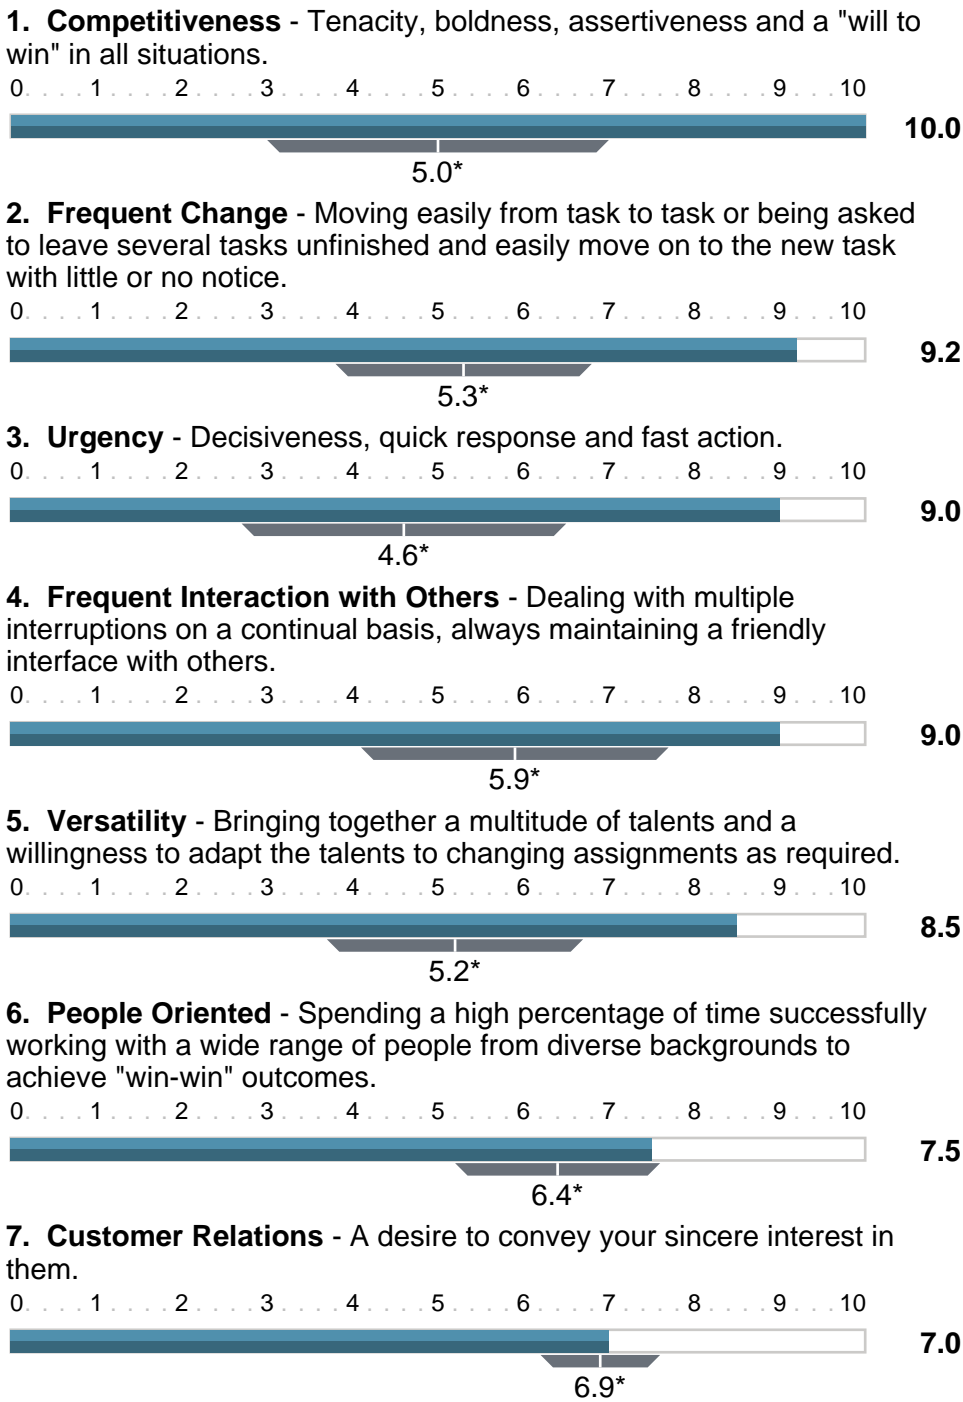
1. **Competitiveness** - Tenacity, boldness, assertiveness and a "will to win" in all situations.

0 . . . 1 . . . 2 . . . 3 . . . 4 . . . 5 . . . 6 . . . 7 . . . 8 . . . 9 . . . 10

**10.0**

5.0*

2. **Frequent Change** - Moving easily from task to task or being asked to leave several tasks unfinished and easily move on to the new task with little or no notice.

0 . . . 1 . . . 2 . . . 3 . . . 4 . . . 5 . . . 6 . . . 7 . . . 8 . . . 9 . . . 10

**9.2**

5.3*

3. **Urgency** - Decisiveness, quick response and fast action.

0 . . . 1 . . . 2 . . . 3 . . . 4 . . . 5 . . . 6 . . . 7 . . . 8 . . . 9 . . . 10

**9.0**

4.6*

4. **Frequent Interaction with Others** - Dealing with multiple interruptions on a continual basis, always maintaining a friendly interface with others.

0 . . . 1 . . . 2 . . . 3 . . . 4 . . . 5 . . . 6 . . . 7 . . . 8 . . . 9 . . . 10

**9.0**

5.9*

5. **Versatility** - Bringing together a multitude of talents and a willingness to adapt the talents to changing assignments as required.

0 . . . 1 . . . 2 . . . 3 . . . 4 . . . 5 . . . 6 . . . 7 . . . 8 . . . 9 . . . 10

**8.5**

5.2*

6. **People Oriented** - Spending a high percentage of time successfully working with a wide range of people from diverse backgrounds to achieve "win-win" outcomes.

0 . . . 1 . . . 2 . . . 3 . . . 4 . . . 5 . . . 6 . . . 7 . . . 8 . . . 9 . . . 10

**7.5**

6.4*

7. **Customer Relations** - A desire to convey your sincere interest in them.

0 . . . 1 . . . 2 . . . 3 . . . 4 . . . 5 . . . 6 . . . 7 . . . 8 . . . 9 . . . 10

**7.0**

6.9*